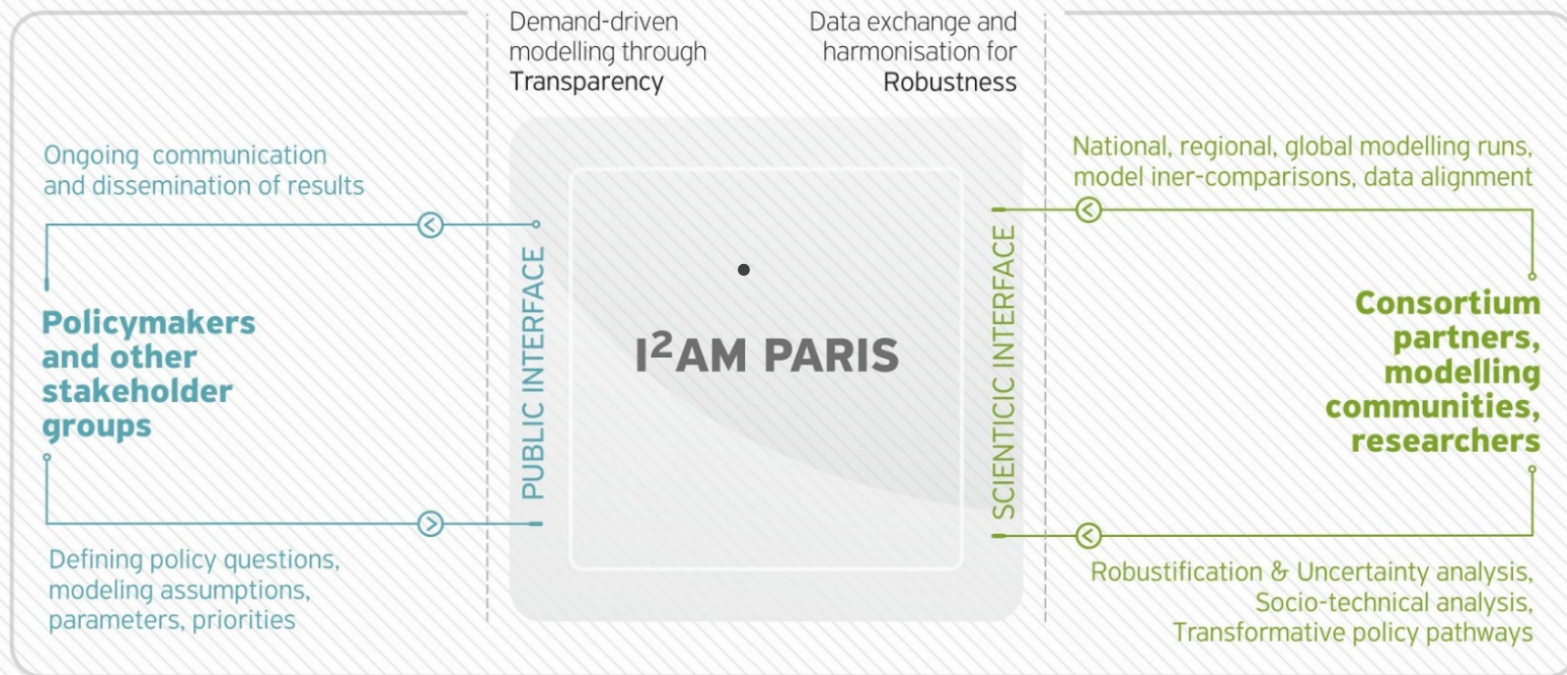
Demand-driven modelling through Transparency

Data exchange and harmonisation for Robustness

Ongoing communication and dissemination of results

Policymakers and other stakeholder groups

Defining policy questions, modeling assumptions, parameters, priorities

PUBLIC INTERFACE

$I^2$AM PARIS

SCIENTICIC INTERFACE

National, regional, global modelling runs, model iner-comparisons, data alignment

Consortium partners, modelling communities, researchers

Robustification & Uncertainty analysis, Socio-technical analysis, Transformative policy pathways